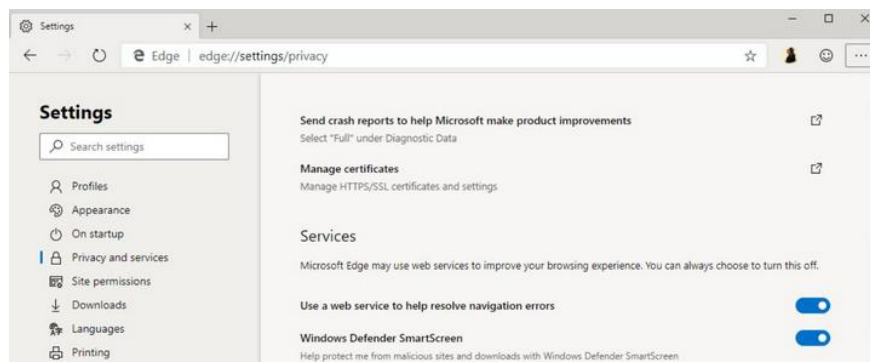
Settings × +

Edge | edge://settings/privacy

Settings

Search settings

Profiles
Appearance
On startup
Privacy and services
Site permissions
Downloads
Languages
Printing

Send crash reports to help Microsoft make product improvements
Select "Full" under Diagnostic Data

Manage certificates
Manage HTTPS/SSL certificates and settings

Services

Microsoft Edge may use web services to improve your browsing experience. You can always choose to turn this off.

Use a web service to help resolve navigation errors

Windows Defender SmartScreen
Help protect me from malicious sites and downloads with Windows Defender SmartScreen